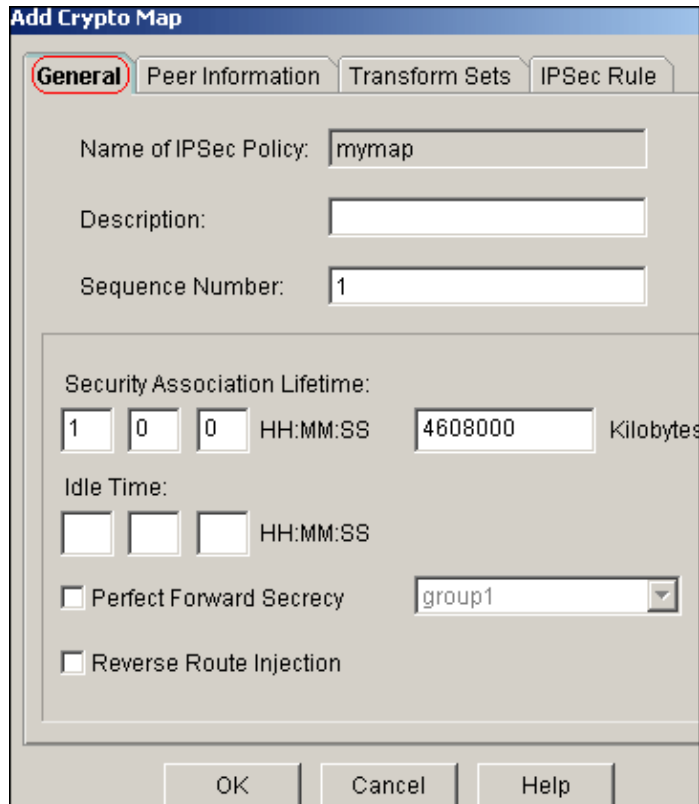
Add Crypto Map

General | Peer Information | Transform Sets | IPSec Rule

Name of IPSec Policy: mymap

Description:

Sequence Number: 1

Security Association Lifetime:

1 0 0 HH:MM:SS 4608000 Kilobytes

Idle Time:

HH:MM:SS

Perfect Forward Secrecy group1

Reverse Route Injection

OK Cancel Help